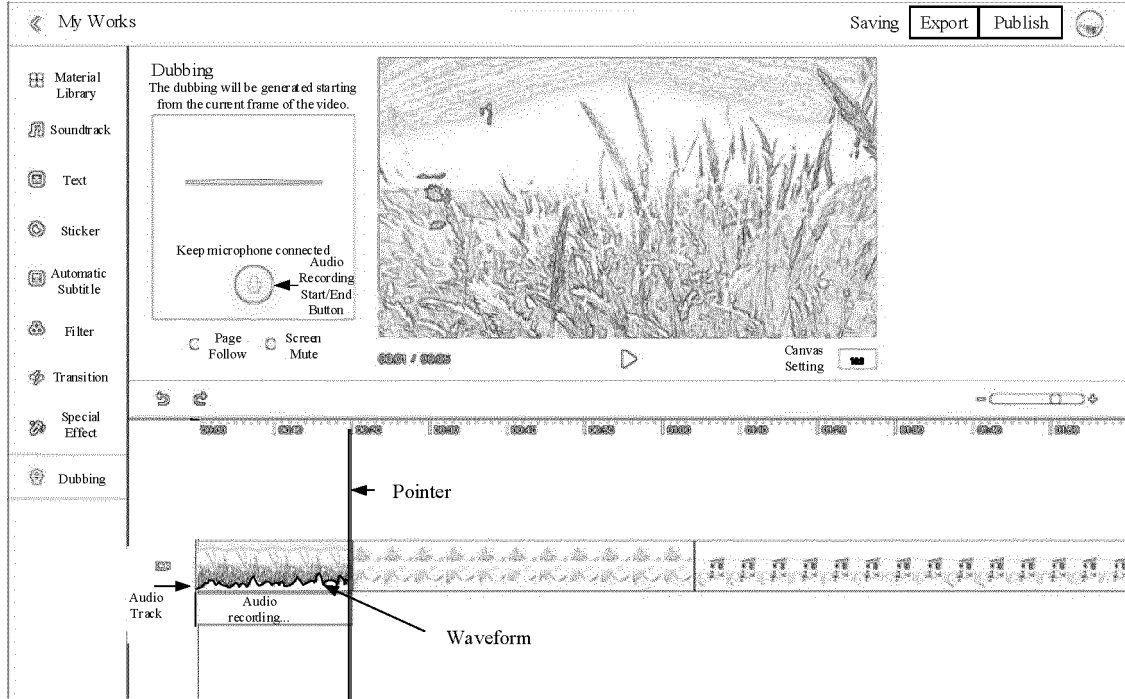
My Works

Saving Export Publish

Material Library

Soundtrack

Text

Sticker

Automatic Subtitle

Filter

Transition

Special Effect

Dubbing

Dubbing
The dubbing will be generated starting from the current frame of the video.

Keep microphone connected

Audio Recording Start/End Button

Page Follow

Screen Mute

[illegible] / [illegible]

Canvas Setting

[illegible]

Pointer

Audio Track

Audio recording...

Waveform